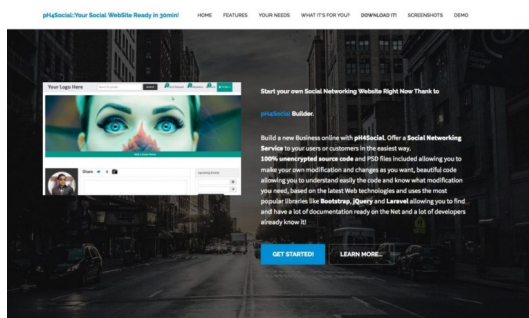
pH4Social::Your Social WebSite Ready in 30min!

HOME FEATURES YOUR NEEDS WHAT IT'S FOR YOU? DOWNLOAD IT! SCREENSHOTS DEMO

Your Logo Here

Share

Start your own Social Networking Website Right Now Thank to pH4Social Builder.

Build a new Business online with pH4Social. Offer a Social Networking Service to your users or customers in the easiest way. 100% unencrypted source code and PSD files included allowing you to make your own modification and changes as you want, beautiful code allowing you to understand easily the code and know what modification you need, based on the latest Web technologies and uses the most popular libraries like Bootstrap, jQuery and Laravel allowing you to find and have a lot of documentation ready on the Net and a lot of developers already know it!

GET STARTED! LEARN MORE...